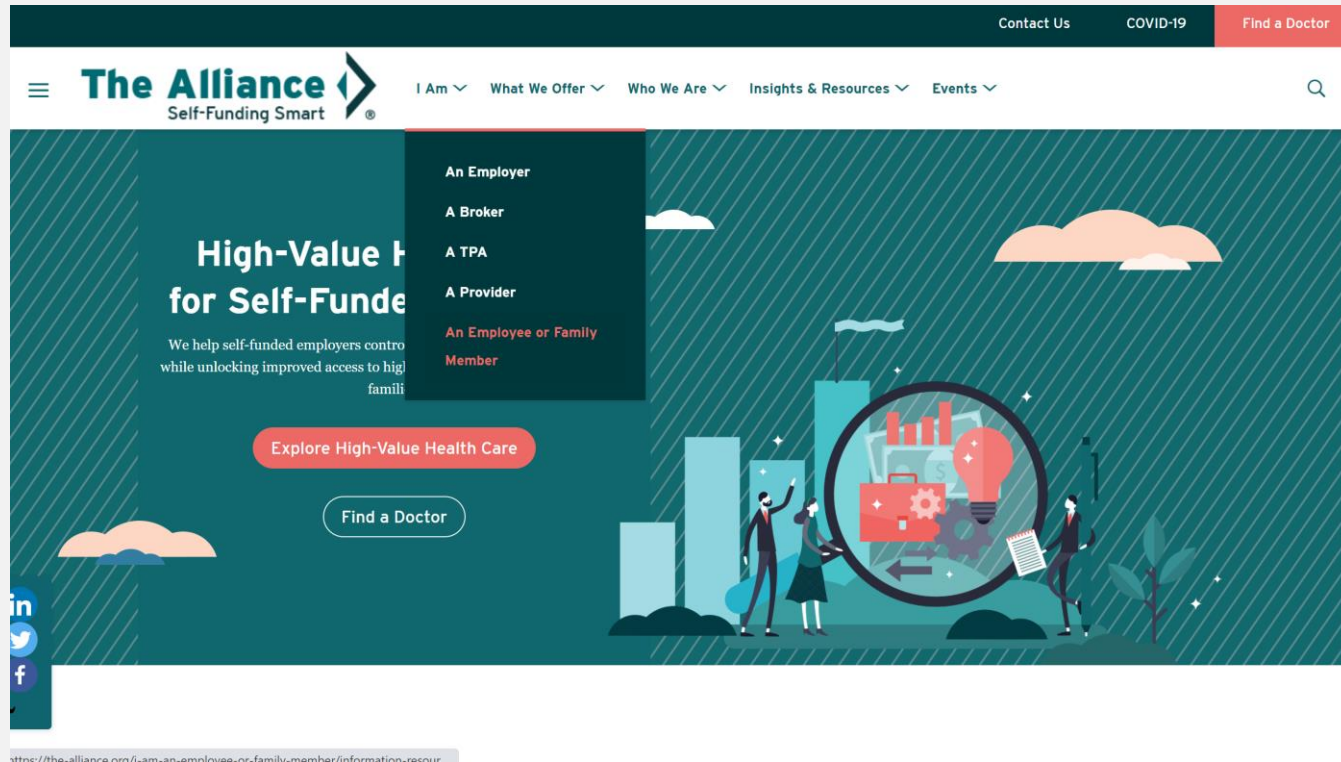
Contact Us COVID-19 Find a Doctor

The Alliance Self-Funding Smart ®

I Am What We Offer Who We Are Insights & Resources Events

An Employer
A Broker
A TPA
A Provider
An Employee or Family Member

High-Value H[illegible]
for Self-Funde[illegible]

We help self-funded employers contro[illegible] while unlocking improved access to high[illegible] famili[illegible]

Explore High-Value Health Care

Find a Doctor

https://the-alliance.org/i-am-an-employee-or-family-member/information-resour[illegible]